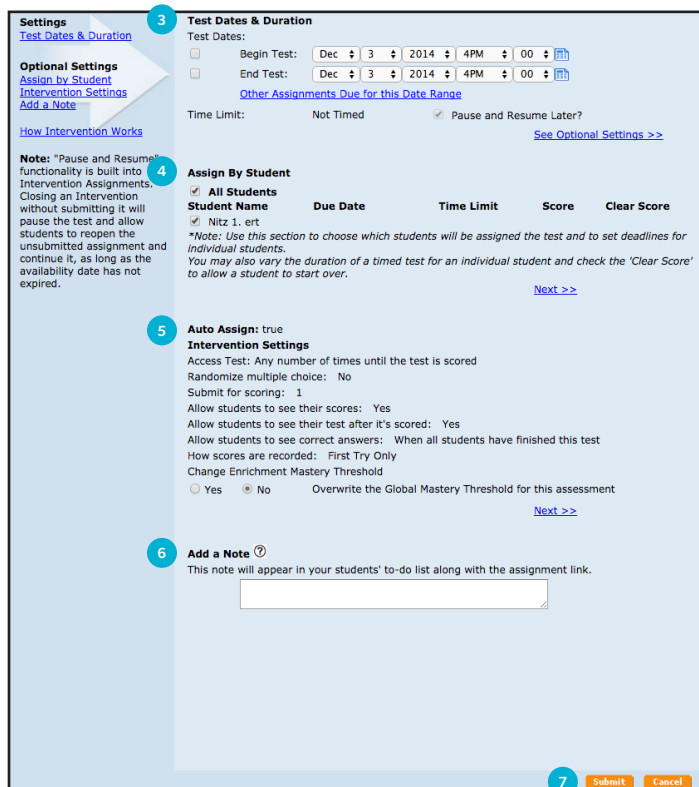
Settings
Test Dates & Duration

Optional Settings
Assign by Student
Intervention Settings
Add a Note

How Intervention Works

Note: "Pause and Resume" functionality is built into Intervention Assignments. Closing an Intervention without submitting it will pause the test and allow students to reopen the unsubmitted assignment and continue it, as long as the availability date has not expired.

3

Test Dates & Duration
Test Dates:

Begin Test: Dec 3 2014 4PM 00
End Test: Dec 3 2014 4PM 00
Other Assignments Due for this Date Range

Time Limit: Not Timed Pause and Resume Later?

See Optional Settings >>

4

Assign By Student
All Students

| Student Name | Due Date | Time Limit | Score | Clear Score |
|---|---|---|---|---|
| Nitz 1. ert | | | | |

*Note: Use this section to choose which students will be assigned the test and to set deadlines for individual students.
You may also vary the duration of a timed test for an individual student and check the 'Clear Score' to allow a student to start over.

Next >>

5

Auto Assign: true
Intervention Settings
Access Test: Any number of times until the test is scored
Randomize multiple choice: No
Submit for scoring: 1
Allow students to see their scores: Yes
Allow students to see their test after it's scored: Yes
Allow students to see correct answers: When all students have finished this test
How scores are recorded: First Try Only
Change Enrichment Mastery Threshold
Yes No Overwrite the Global Mastery Threshold for this assessment

Next >>

6

Add a Note ?
This note will appear in your students' to-do list along with the assignment link.

7

Submit Cancel